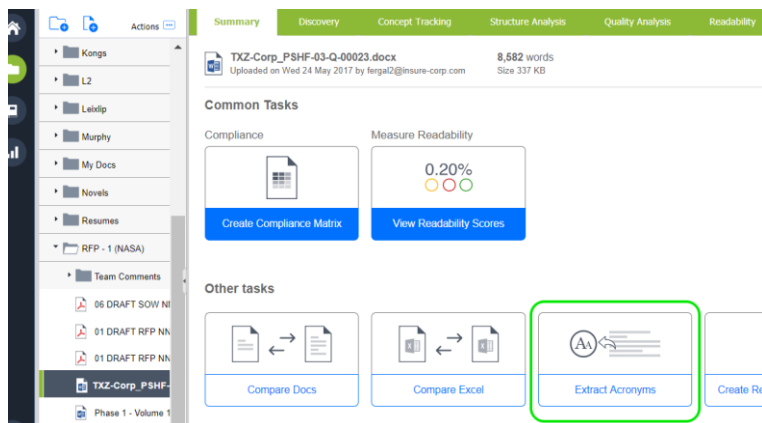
Actions

Kongs

L2

Leixlip

Murphy

My Docs

Novels

Resumes

RFP - 1 (NASA)

Team Comments

06 DRAFT SOW N

01 DRAFT RFP N

01 DRAFT RFP N

TXZ-Corp_PSHF-

Phase 1 - Volume 1

Summary | Discovery | Concept Tracking | Structure Analysis | Quality Analysis | Readability

TXZ-Corp_PSHF-03-Q-00023.docx
Uploaded on Wed 24 May 2017 by fergal2@insure-corp.com

8,582 words
Size 337 KB

Common Tasks

Compliance

Create Compliance Matrix

Measure Readability

0.20%

View Readability Scores

Other tasks

Compare Docs

Compare Excel

Extract Acronyms

Create Re